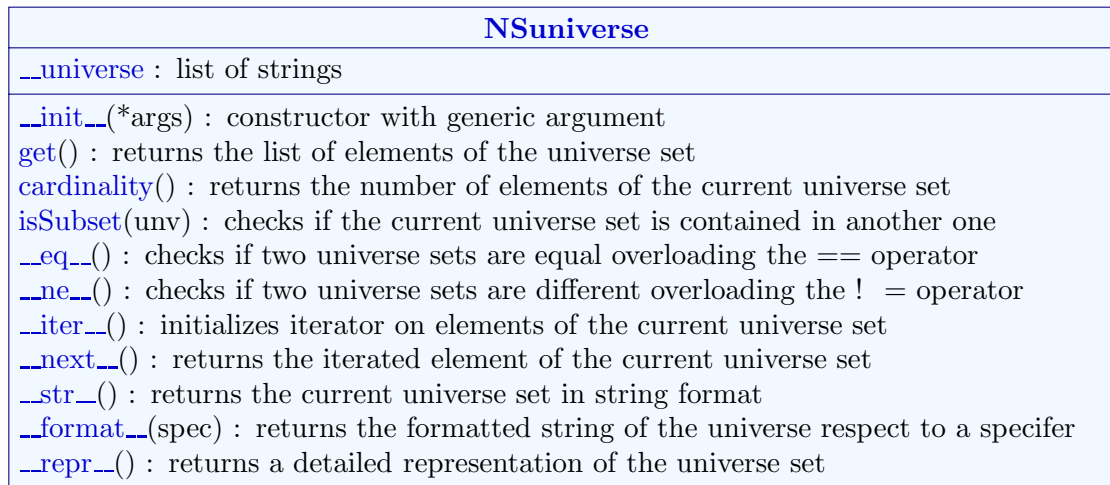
| NSuniverse |
|---|
| __universe : list of strings |
| __init__(*args) : constructor with generic argument<br>get() : returns the list of elements of the universe set<br>cardinality() : returns the number of elements of the current universe set<br>isSubset(unv) : checks if the current universe set is contained in another one<br>__eq__() : checks if two universe sets are equal overloading the == operator<br>__ne__() : checks if two universe sets are different overloading the ! = operator<br>__iter__() : initializes iterator on elements of the current universe set<br>__next__() : returns the iterated element of the current universe set<br>__str__() : returns the current universe set in string format<br>__format__(spec) : returns the formatted string of the universe respect to a specifer<br>__repr__() : returns a detailed representation of the universe set |